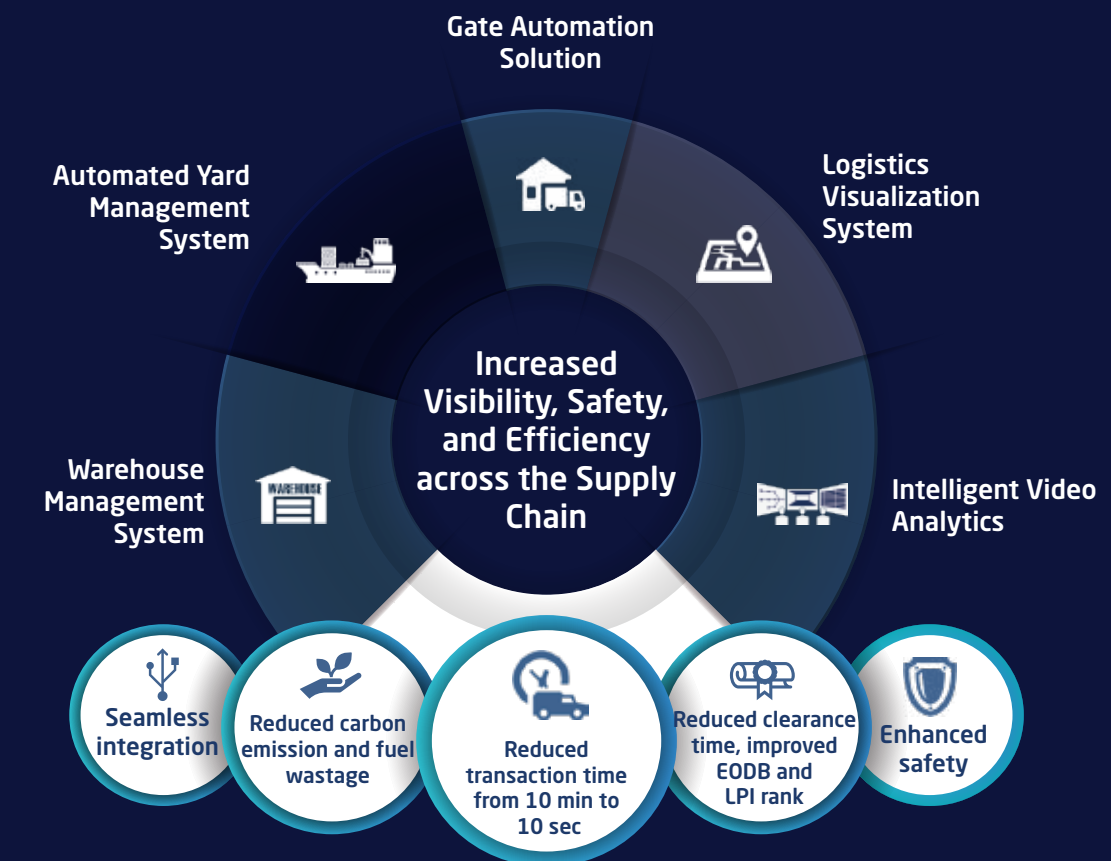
Gate Automation Solution

Automated Yard Management System

Logistics Visualization System

Increased Visibility, Safety, and Efficiency across the Supply Chain

Warehouse Management System

WAREHOUSE

Intelligent Video Analytics

Seamless integration

Reduced carbon emission and fuel wastage

Reduced transaction time from 10 min to 10 sec

Reduced clearance time, improved EODB and LPI rank

Enhanced safety